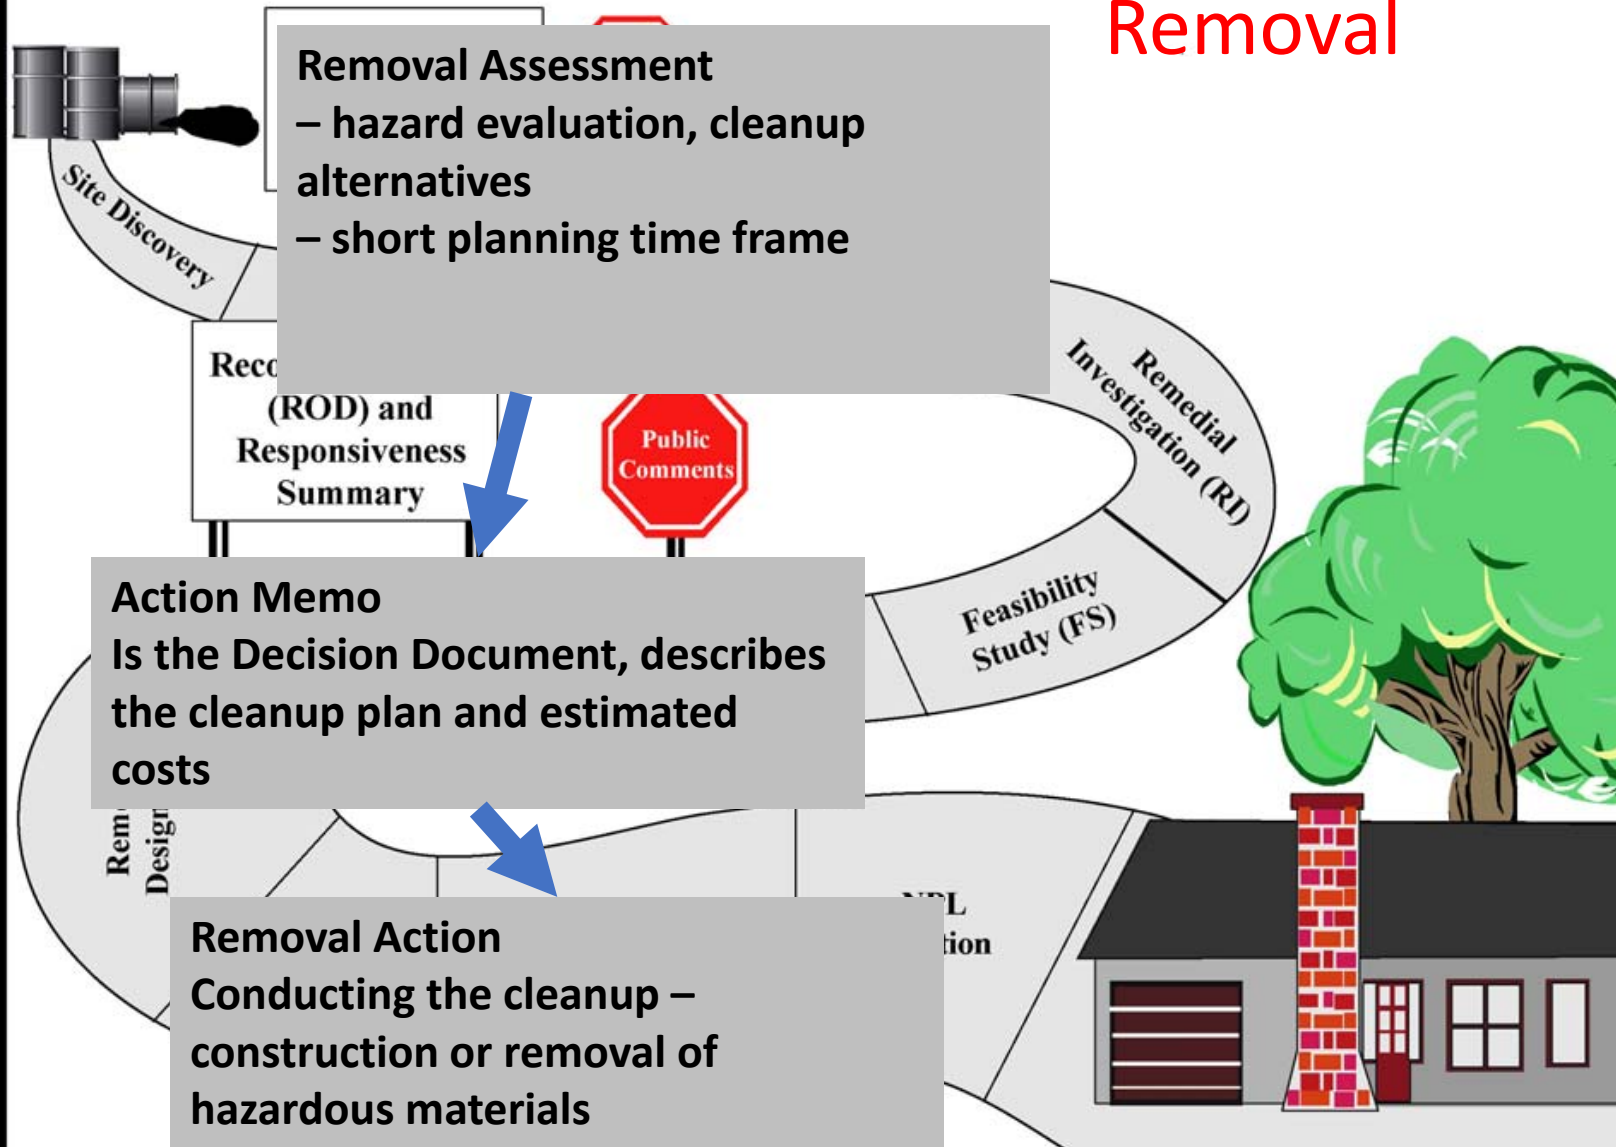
Removal

Removal Assessment
– hazard evaluation, cleanup alternatives
– short planning time frame

Site Discovery

Reco
(ROD) and
Responsiveness
Summary

Public Comments

Remedial Investigation (RI)

Feasibility Study (FS)

Action Memo
Is the Decision Document, describes the cleanup plan and estimated costs

Rem
Design

NPL
tion

Removal Action
Conducting the cleanup – construction or removal of hazardous materials